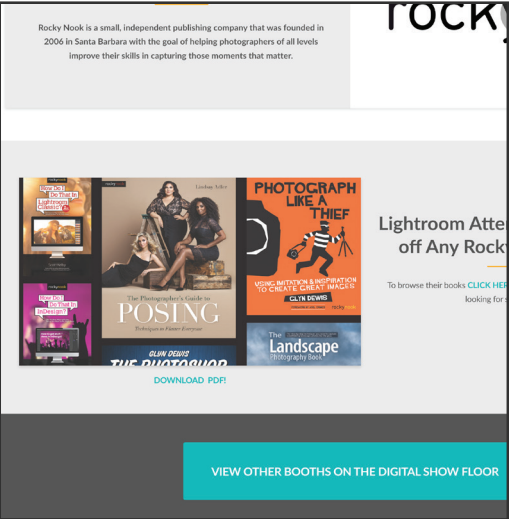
Rocky Nook is a small, independent publishing company that was founded in 2006 in Santa Barbara with the goal of helping photographers of all levels improve their skills in capturing those moments that matter.

rocky

rockynook
How Do I Do That In Lightroom Classic?

rocky nook
Lindsay Adler
The Photographer's Guide to
POSING
Techniques to Flatter Everyone

PHOTOGRAPH LIKE A THIEF
USING IMITATION & INSPIRATION TO CREATE GREAT IMAGES
GLYN DEWIS
rocky nook

rockynook
How Do I Do That In InDesign?

GLYN DEWIS
THE PHOTOSHOP

The Landscape Photography Book

DOWNLOAD PDF!

Lightroom Atte
off Any Rocky

To browse their books CLICK HER
looking for

VIEW OTHER BOOTHS ON THE DIGITAL SHOW FLOOR